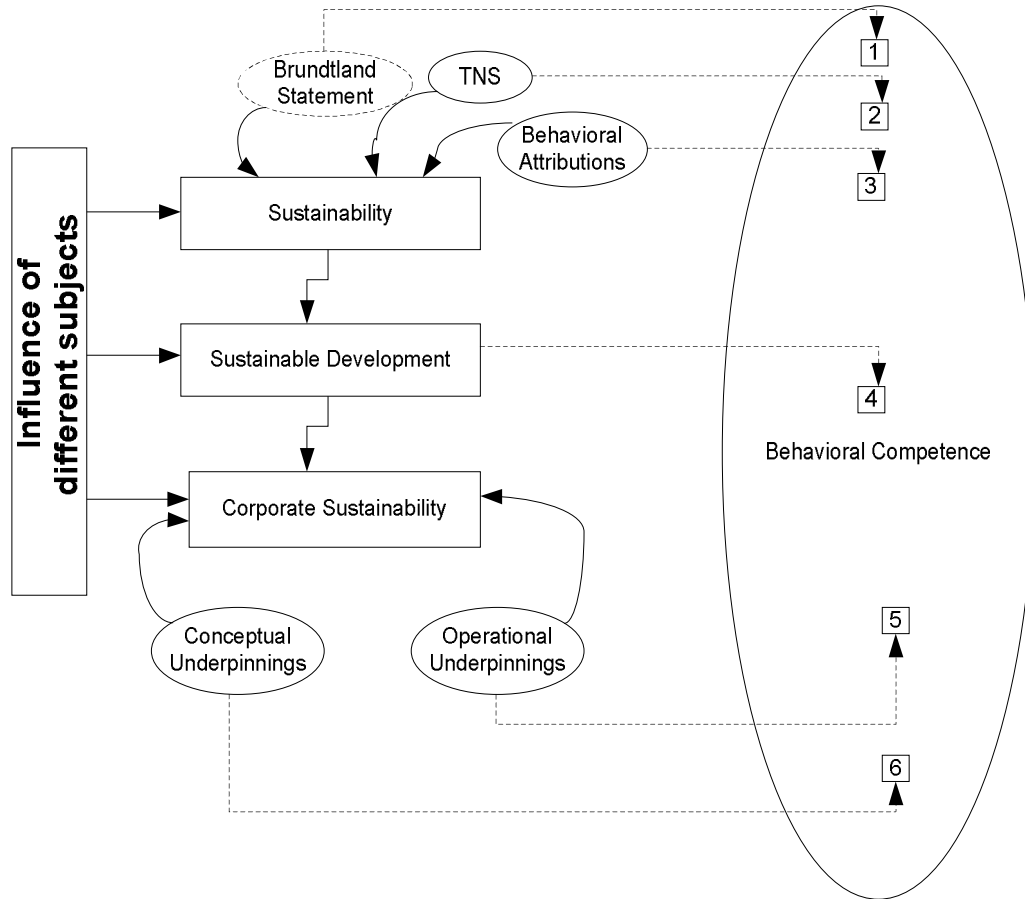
Influence of different subjects

Brundtland Statement

TNS

Behavioral Attributions

Sustainability

Sustainable Development

Corporate Sustainability

Conceptual Underpinnings

Operational Underpinnings

1

2

3

4

Behavioral Competence

5

6